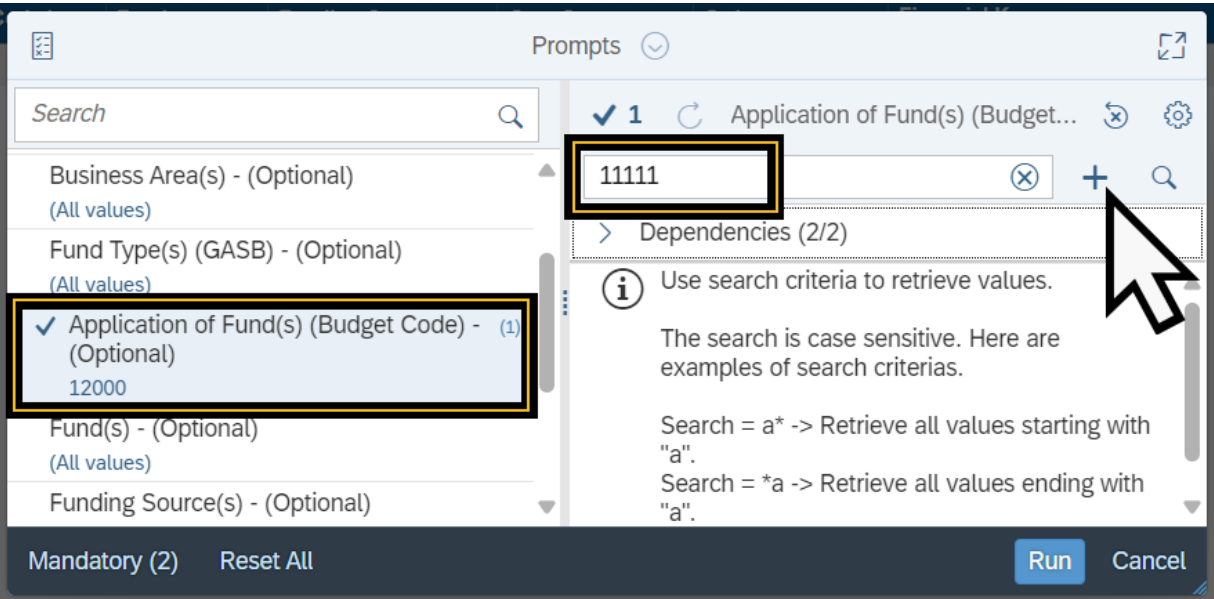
Prompts

Search

Business Area(s) - (Optional)
(All values)

Fund Type(s) (GASB) - (Optional)
(All values)

✓ Application of Fund(s) (Budget Code) - (Optional) (1)
12000

Fund(s) - (Optional)
(All values)

Funding Source(s) - (Optional)

✓ 1 Application of Fund(s) (Budget...

11111

Dependencies (2/2)

Use search criteria to retrieve values.

The search is case sensitive. Here are examples of search criterias.

Search = a* -> Retrieve all values starting with "a".
Search = *a -> Retrieve all values ending with "a".

Mandatory (2) Reset All Run Cancel